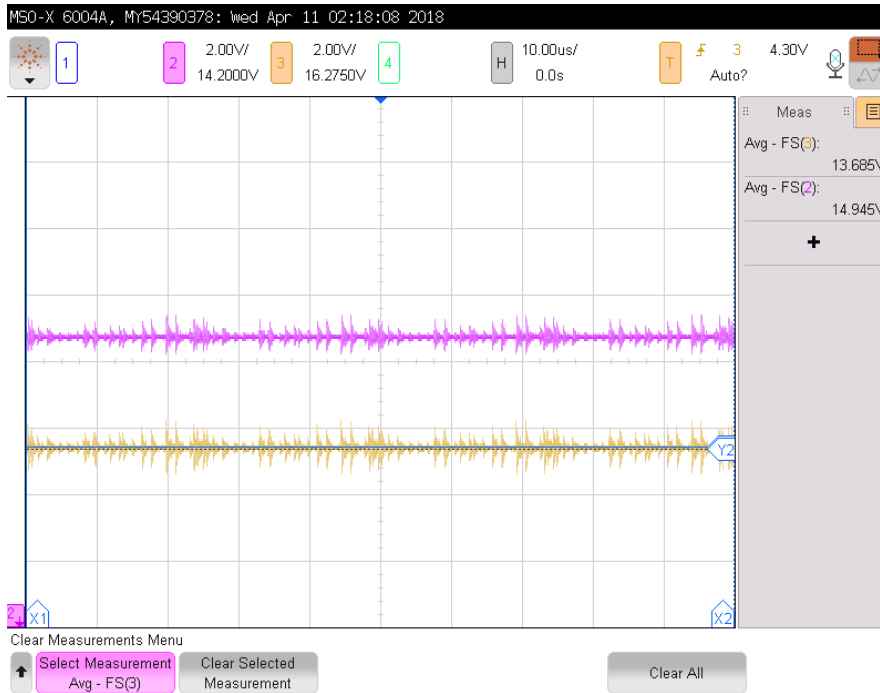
MSO-X 6004A, MY54390378: Wed Apr 11 02:18:08 2018

1

2 2.00V/ 14.2000V

3 2.00V/ 16.2750V

4

H 10.00us/ 0.0s

T 3 4.30V Auto?

Meas

Avg - FS(3): 13.685V

Avg - FS(2): 14.945V

+

Y2

2

X1

X2

Clear Measurements Menu

Select Measurement Avg - FS(3)

Clear Selected Measurement

Clear All